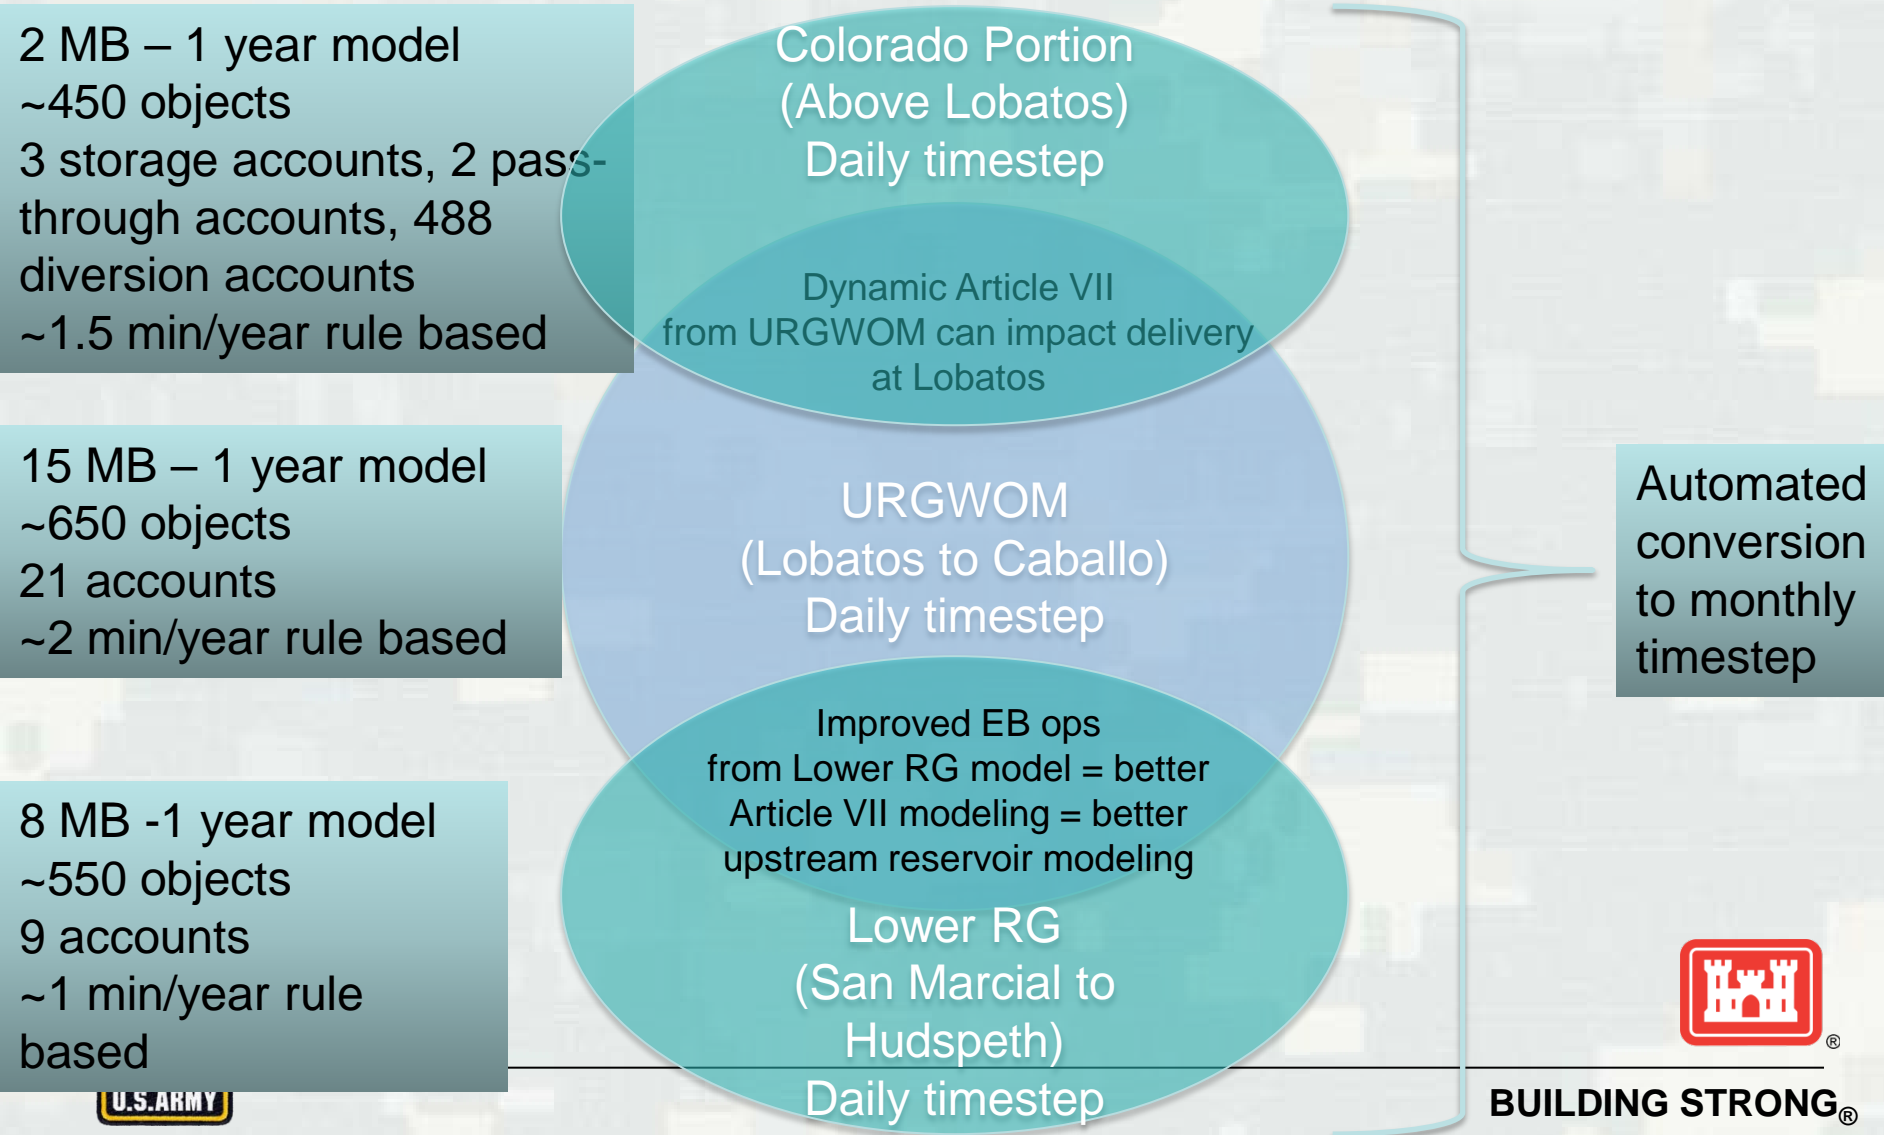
2 MB – 1 year model
~450 objects
3 storage accounts, 2 pass-through accounts, 488 diversion accounts
~1.5 min/year rule based

Colorado Portion
(Above Lobatos)
Daily timestep

Dynamic Article VII from URGWOM can impact delivery at Lobatos

15 MB – 1 year model
~650 objects
21 accounts
~2 min/year rule based

URGWOM
(Lobatos to Caballo)
Daily timestep

Automated conversion to monthly timestep

Improved EB ops from Lower RG model = better Article VII modeling = better upstream reservoir modeling

8 MB -1 year model
~550 objects
9 accounts
~1 min/year rule based

Lower RG
(San Marcial to Hudspeth)
Daily timestep

U.S.ARMY

BUILDING STRONG®